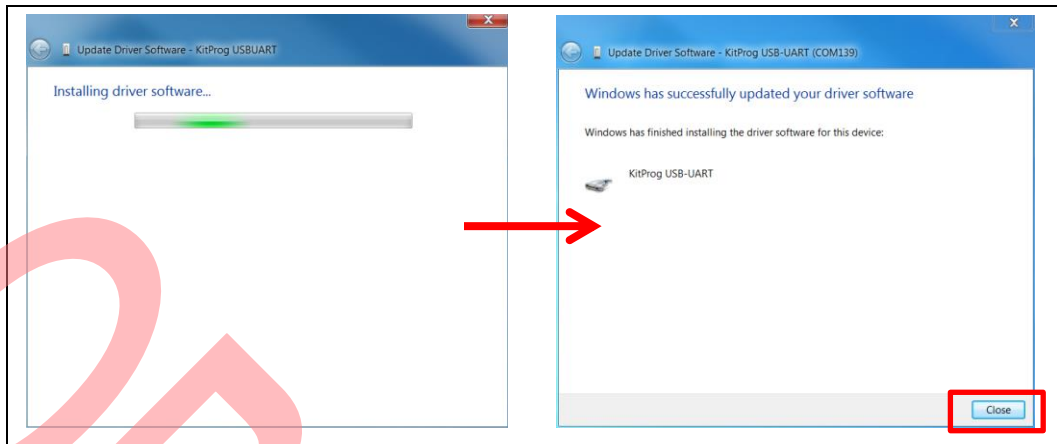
Update Driver Software - KitProg USBUART

Installing driver software...

Update Driver Software - KitProg USB-UART (COM139)

Windows has successfully updated your driver software

Windows has finished installing the driver software for this device:

KitProg USB-UART

Close